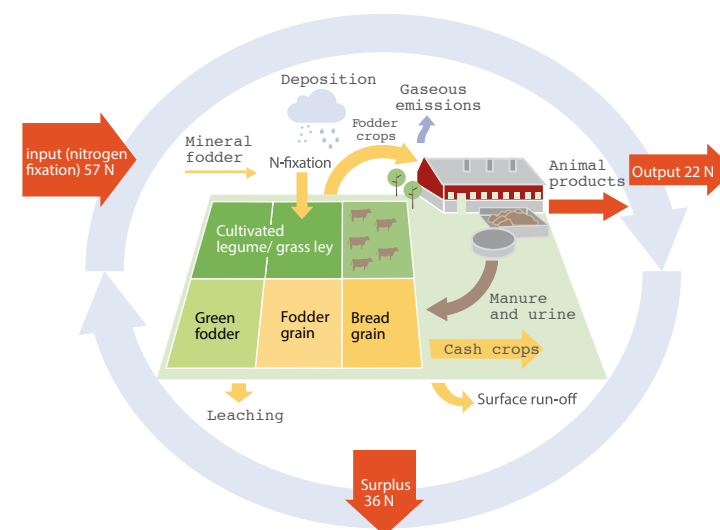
Deposition

Gaseous emissions

Fodder crops

input (nitrogen fixation) 57 N

Mineral fodder

N-fixation

Animal products

Output 22 N

Cultivated legume/ grass ley

Green fodder

Fodder grain

Bread grain

Manure and urine

Cash crops

Leaching

Surface run-off

Surplus 36 N